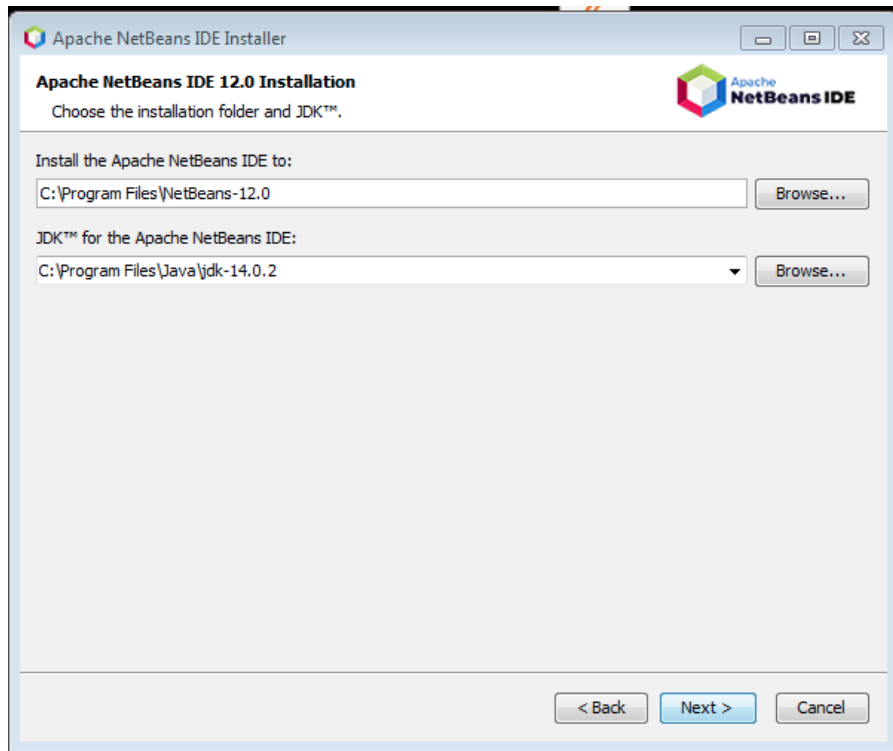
Apache NetBeans IDE Installer

Apache NetBeans IDE 12.0 Installation
Choose the installation folder and JDK™.

Apache
NetBeans IDE

Install the Apache NetBeans IDE to:
C:\Program Files\NetBeans-12.0
Browse...

JDK™ for the Apache NetBeans IDE:
C:\Program Files\Java\jdk-14.0.2
Browse...

< Back
Next >
Cancel